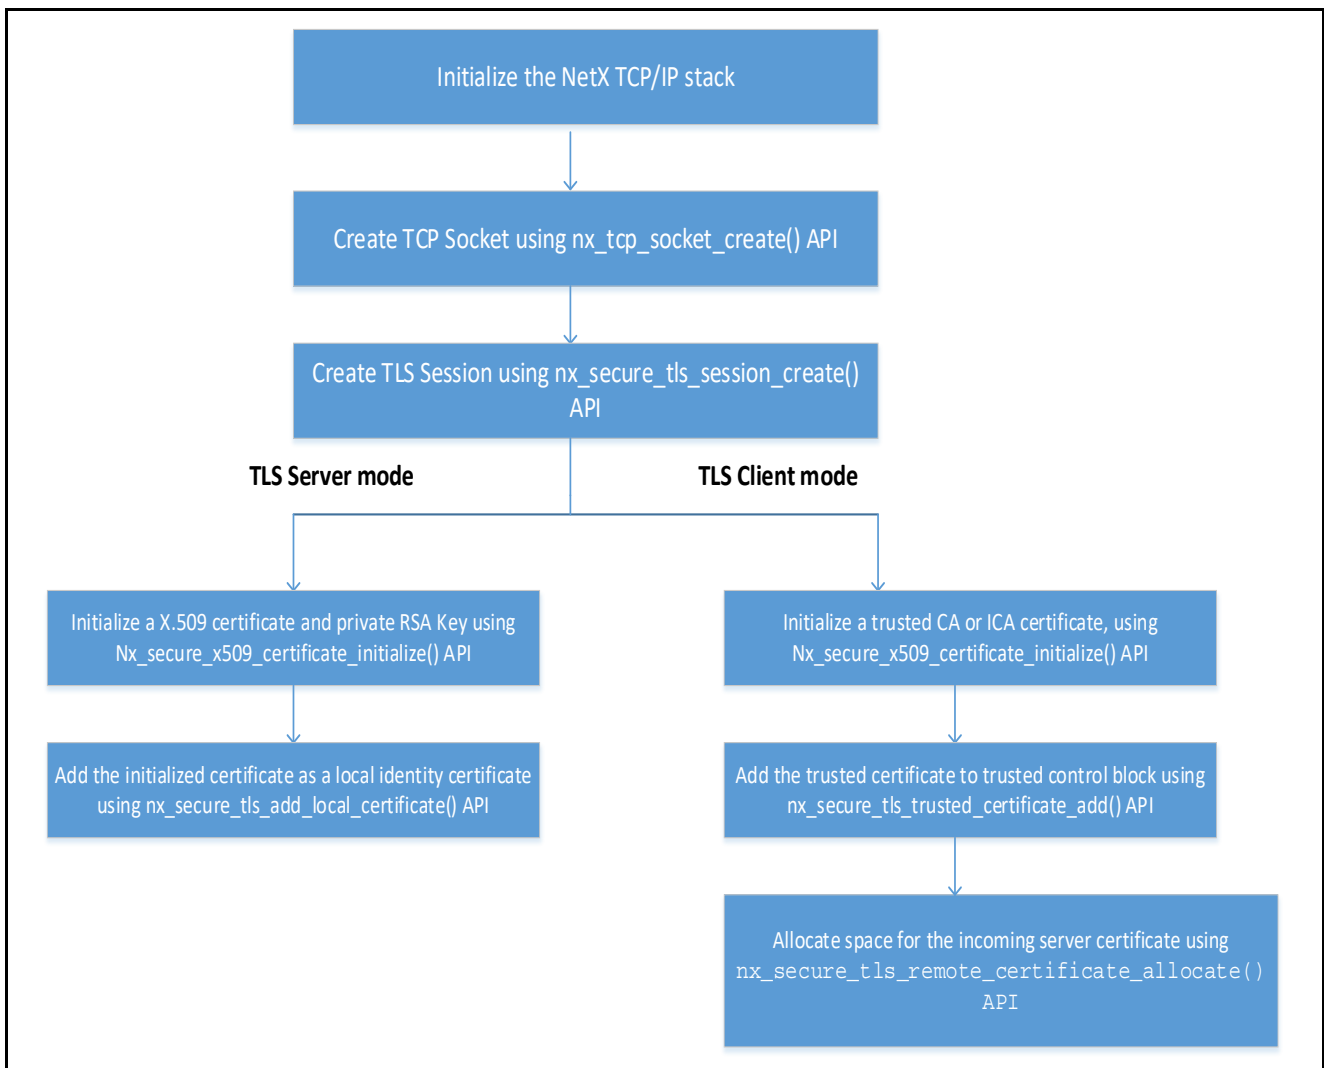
Initialize the NetX TCP/IP stack

Create TCP Socket using nx_tcp_socket_create() API

Create TLS Session using nx_secure_tls_session_create() API

TLS Server mode

TLS Client mode

Initialize a X.509 certificate and private RSA Key using Nx_secure_x509_certificate_initialize() API

Add the initialized certificate as a local identity certificate using nx_secure_tls_add_local_certificate() API

Initialize a trusted CA or ICA certificate, using Nx_secure_x509_certificate_initialize() API

Add the trusted certificate to trusted control block using nx_secure_tls_trusted_certificate_add() API

Allocate space for the incoming server certificate using nx_secure_tls_remote_certificate_allocate() API